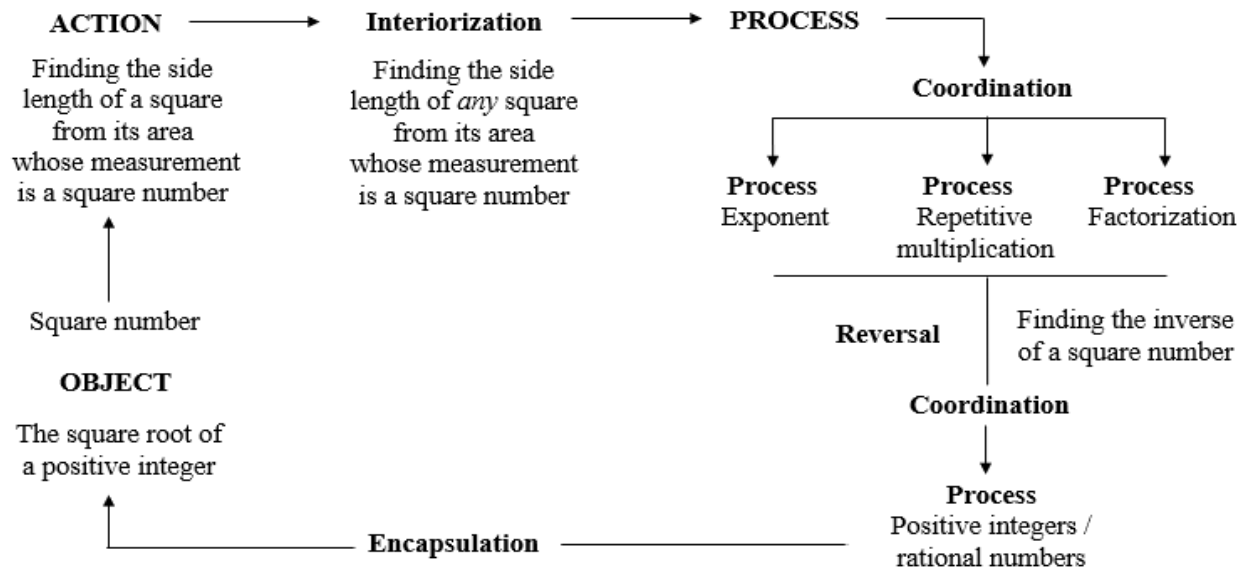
ACTION

Finding the side length of a square from its area whose measurement is a square number

Interiorization

Finding the side length of *any* square from its area whose measurement is a square number

PROCESS

Coordination

Process
Exponent

Process
Repetitive multiplication

Process
Factorization

Reversal

Finding the inverse of a square number

Coordination

Process
Positive integers / rational numbers

Encapsulation

OBJECT

The square root of a positive integer

Square number